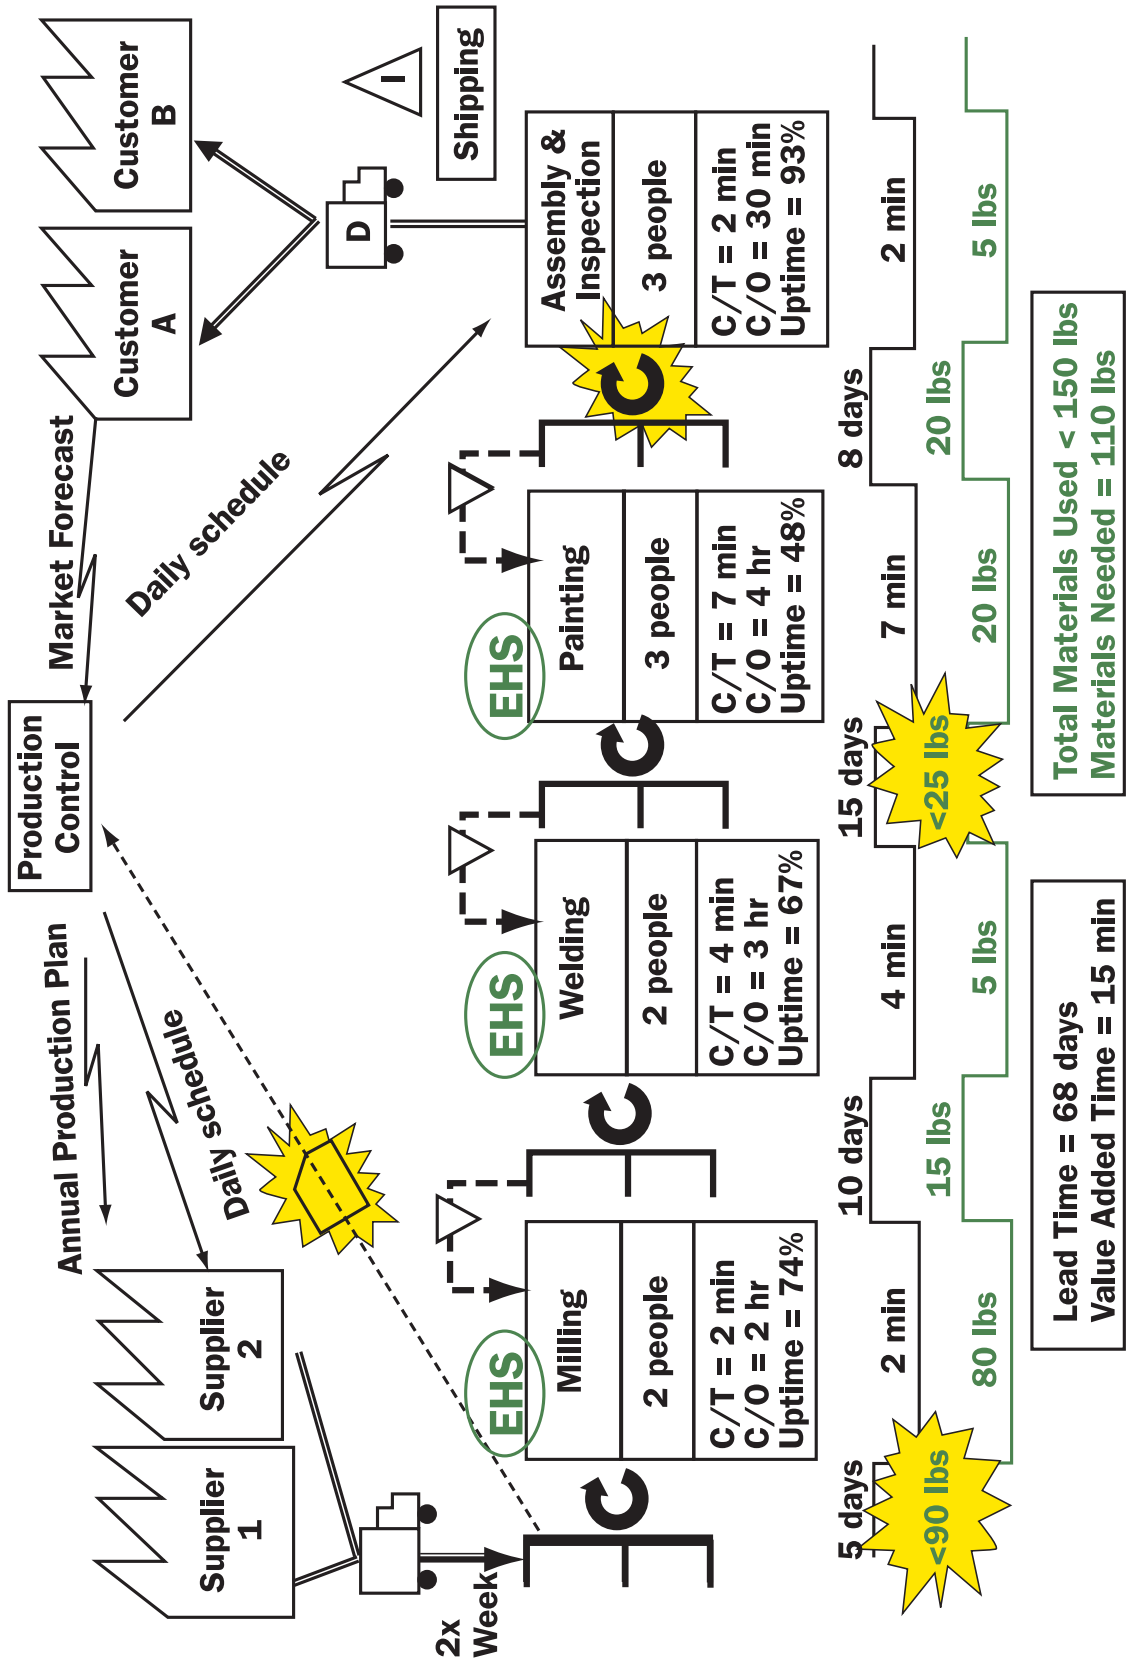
Customer B

Customer A

Shipping

I

D

Market Forecast

Production Control

Daily schedule

Annual Production Plan

Daily schedule

Supplier 2

Supplier 1

2x Week

Milling

2 people

C/T = 2 min
C/O = 2 hr
Uptime = 74%

EHS

Welding

2 people

C/T = 4 min
C/O = 3 hr
Uptime = 67%

EHS

Painting

3 people

C/T = 7 min
C/O = 4 hr
Uptime = 48%

EHS

Assembly & Inspection

3 people

C/T = 2 min
C/O = 30 min
Uptime = 93%

5 days

2 min

10 days

4 min

15 days

7 min

8 days

2 min

<90 lbs

80 lbs

15 lbs

5 lbs

<25 lbs

20 lbs

20 lbs

5 lbs

Lead Time = 68 days
Value Added Time = 15 min

Total Materials Used < 150 lbs
Materials Needed = 110 lbs